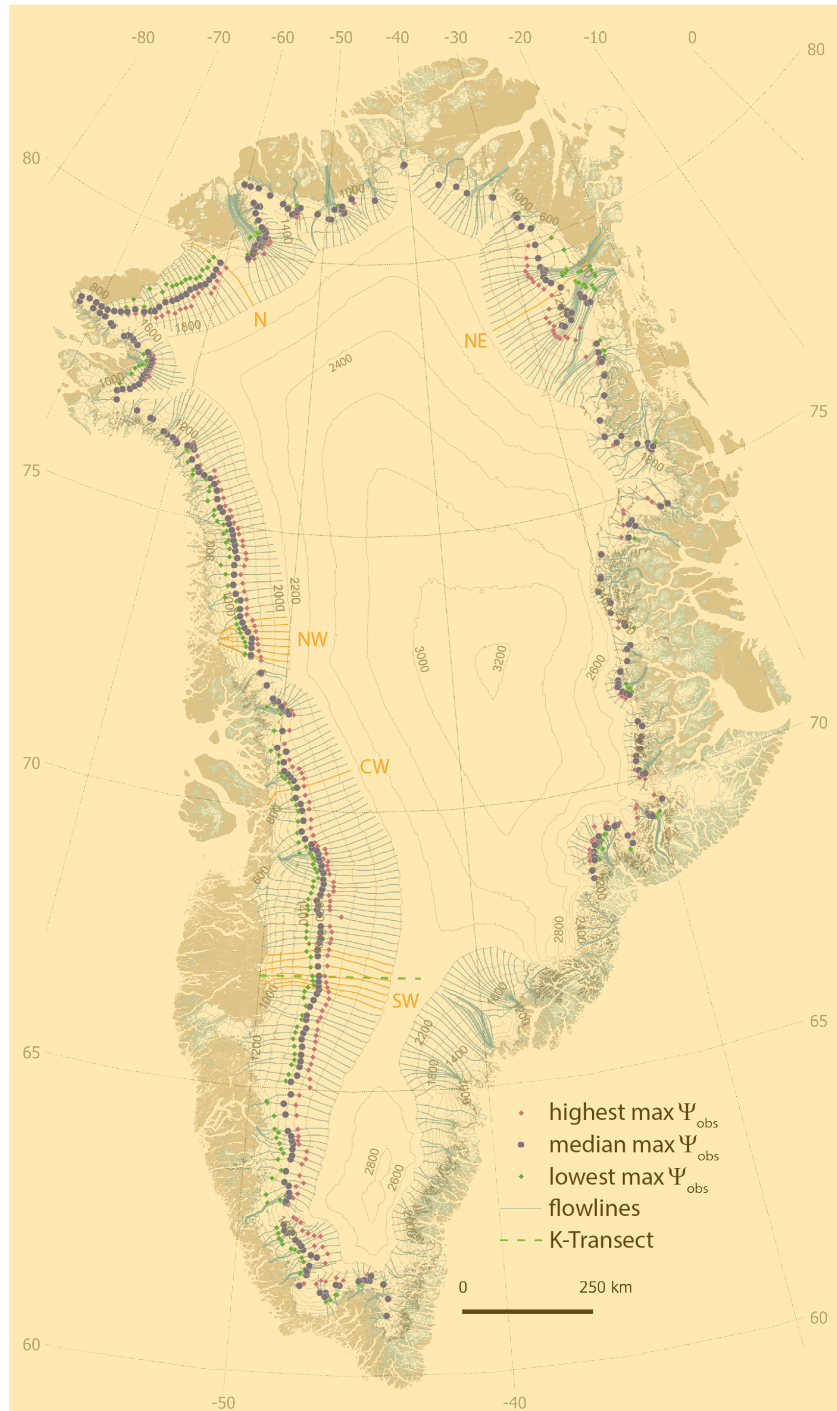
-80 -70 -60 -50 -40 -30 -20 -10 0 80

80

1000 600

1000

1400

N

800

1600

1800

NE

2400

1000

1200

75

75

800

2200

2000

1400

NW

3000

3200

2600

70

70

CW

800

800

1000

2800

2400

1600

1000

SW

2200

1400

1800

65

65

1200

1000

highest max $\Psi_{obs}$

median max $\Psi_{obs}$

lowest max $\Psi_{obs}$

flowlines

K-Transect

2800

2600

2000

0 250 km

60

60

-50 -40